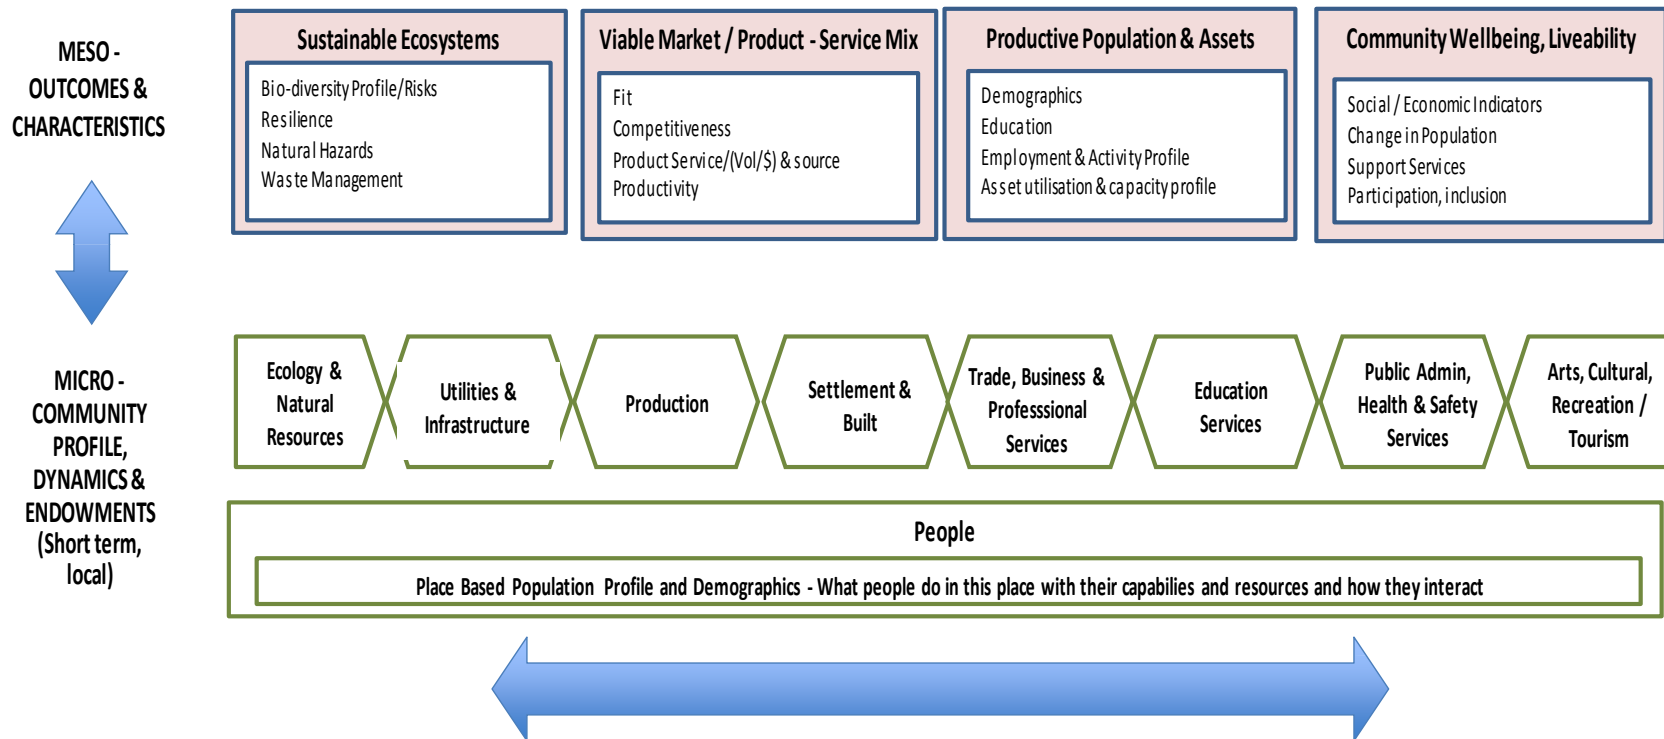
MESO - OUTCOMES & CHARACTERISTICS

Sustainable Ecosystems

Bio-diversity Profile/Risks
Resilience
Natural Hazards
Waste Management

Viable Market / Product - Service Mix

Fit
Competitiveness
Product Service/(Vol/$) & source
Productivity

Productive Population & Assets

Demographics
Education
Employment & Activity Profile
Asset utilisation & capacity profile

Community Wellbeing, Liveability

Social / Economic Indicators
Change in Population
Support Services
Participation, inclusion

MICRO - COMMUNITY PROFILE, DYNAMICS & ENDOWMENTS (Short term, local)

Ecology & Natural Resources

Utilities & Infrastructure

Production

Settlement & Built

Trade, Business & Professsional Services

Education Services

Public Admin, Health & Safety Services

Arts, Cultural, Recreation / Tourism

People

Place Based Population Profile and Demographics - What people do in this place with their capabilies and resources and how they interact